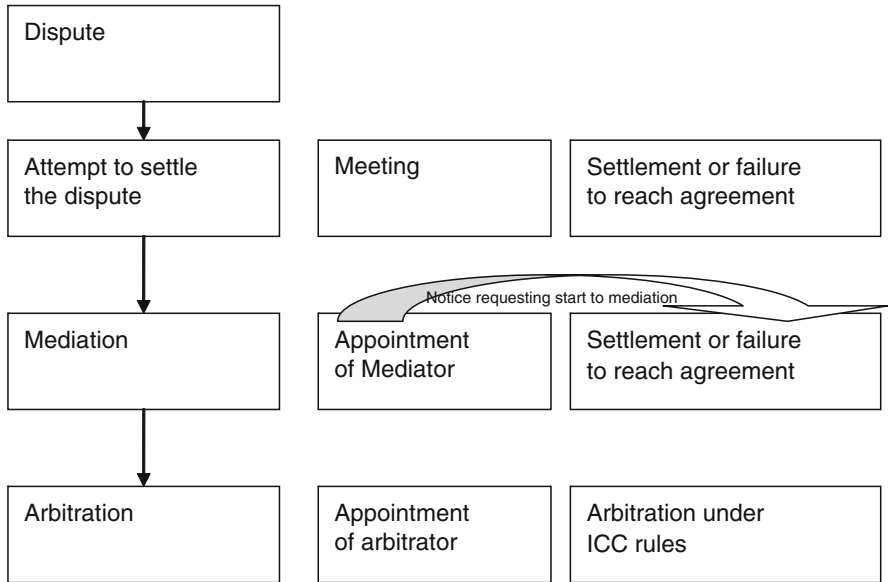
Dispute

Attempt to settle the dispute

Meeting

Settlement or failure to reach agreement

Notice requesting start to mediation

Mediation

Appointment of Mediator

Settlement or failure to reach agreement

Arbitration

Appointment of arbitrator

Arbitration under ICC rules